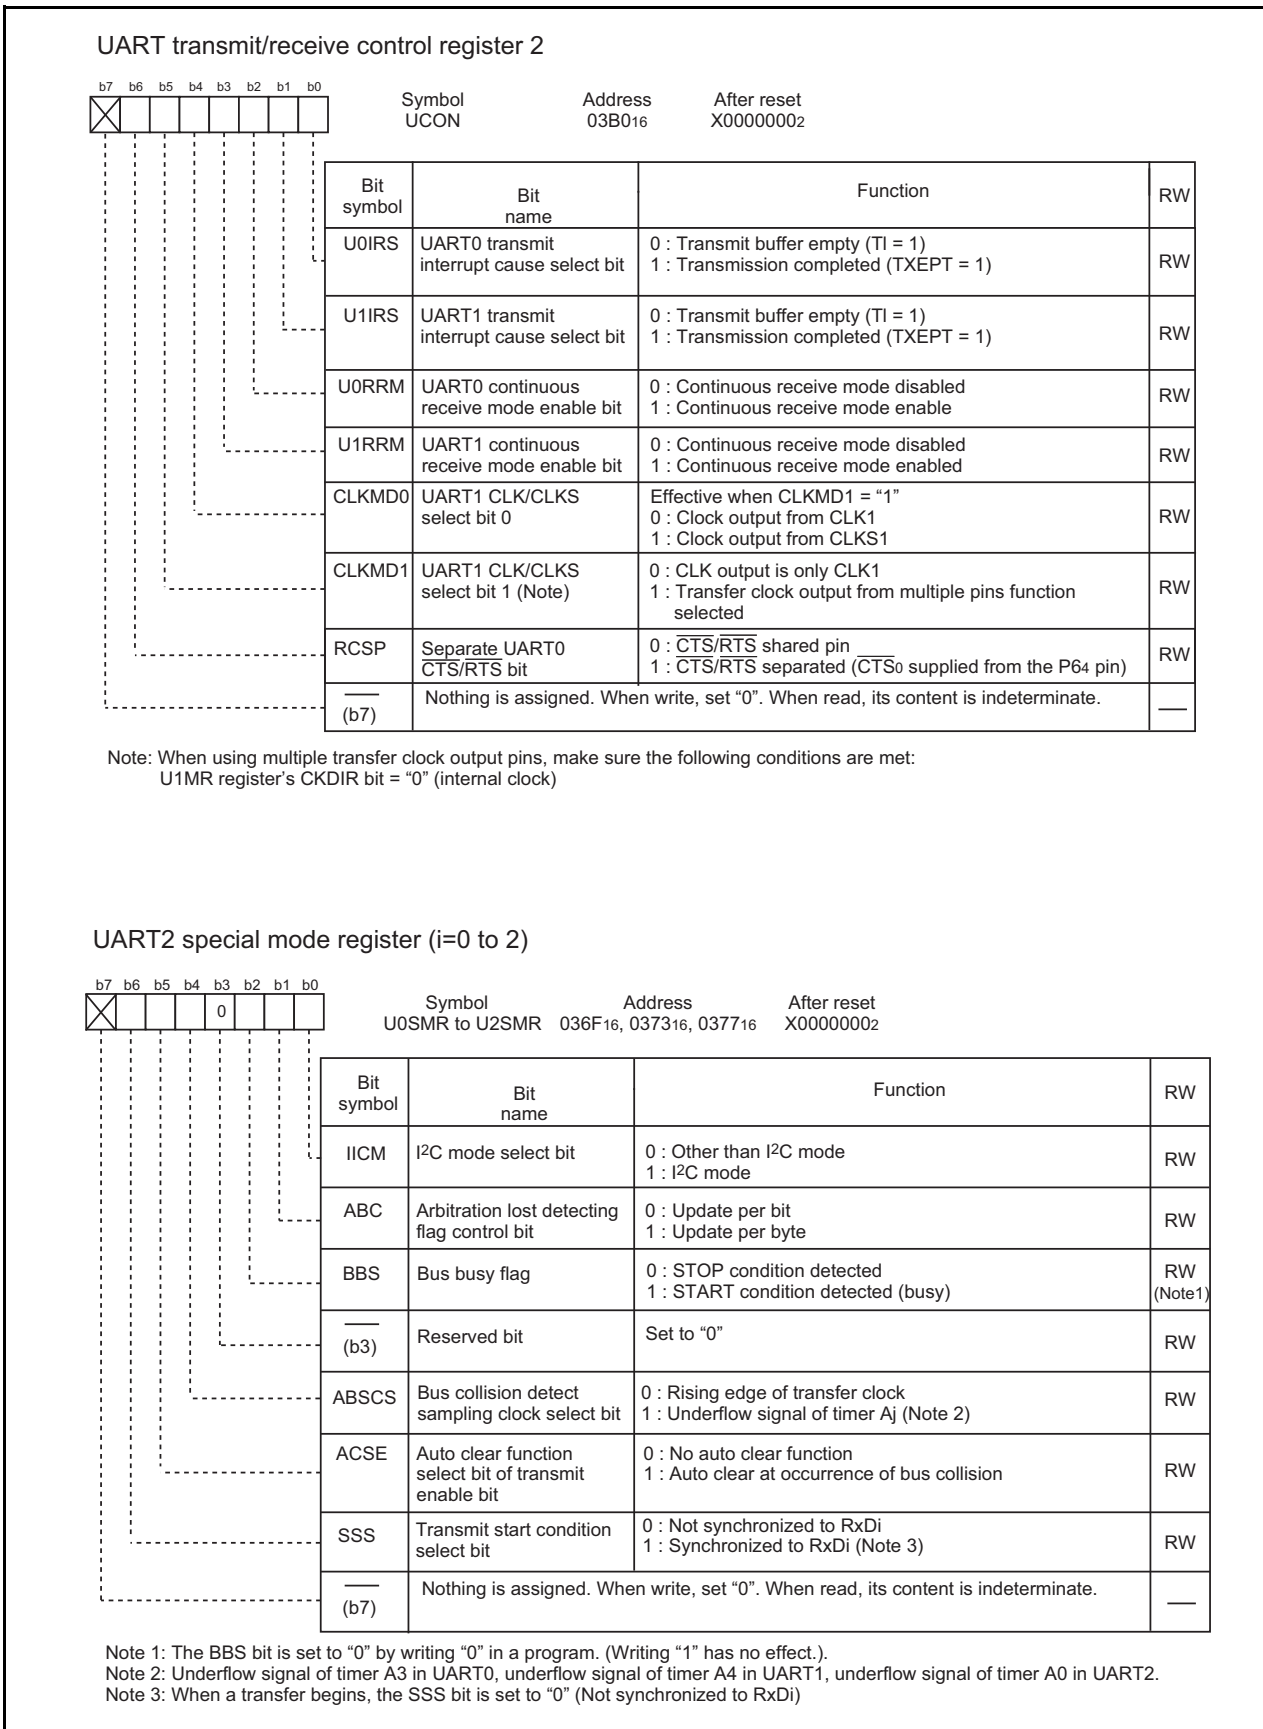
UART transmit/receive control register 2

b7 b6 b5 b4 b3 b2 b1 b0

Symbol UCON Address $03B0_{16}$ After reset $X0000000_2$

| Bit symbol | Bit name | Function | RW |
|---|---|---|---|
| U0IRS | UART0 transmit interrupt cause select bit | 0 : Transmit buffer empty (TI = 1) 1 : Transmission completed (TXEPT = 1) | RW |
| U1IRS | UART1 transmit interrupt cause select bit | 0 : Transmit buffer empty (TI = 1) 1 : Transmission completed (TXEPT = 1) | RW |
| U0RRM | UART0 continuous receive mode enable bit | 0 : Continuous receive mode disabled 1 : Continuous receive mode enable | RW |
| U1RRM | UART1 continuous receive mode enable bit | 0 : Continuous receive mode disabled 1 : Continuous receive mode enabled | RW |
| CLKMD0 | UART1 CLK/CLKS select bit 0 | Effective when CLKMD1 = “1” 0 : Clock output from CLK1 1 : Clock output from CLKS1 | RW |
| CLKMD1 | UART1 CLK/CLKS select bit 1 (Note) | 0 : CLK output is only CLK1 1 : Transfer clock output from multiple pins function selected | RW |
| RCSP | Separate UART0 $\overline{CTS}/\overline{RTS}$ bit | 0 : $\overline{CTS}/\overline{RTS}$ shared pin 1 : $\overline{CTS}/\overline{RTS}$ separated ($\overline{CTS_0}$ supplied from the P64 pin) | RW |
| (b7) | Nothing is assigned. When write, set “0”. When read, its content is indeterminate. | | — |

Note: When using multiple transfer clock output pins, make sure the following conditions are met: U1MR register’s CKDIR bit = “0” (internal clock)

UART2 special mode register (i=0 to 2)

b7 b6 b5 b4 b3 b2 b1 b0
0

Symbol U0SMR to U2SMR Address $036F_{16}$, $0373_{16}$, $0377_{16}$ After reset $X0000000_2$

| Bit symbol | Bit name | Function | RW |
|---|---|---|---|
| IICM | I$^2$C mode select bit | 0 : Other than I$^2$C mode 1 : I$^2$C mode | RW |
| ABC | Arbitration lost detecting flag control bit | 0 : Update per bit 1 : Update per byte | RW |
| BBS | Bus busy flag | 0 : STOP condition detected 1 : START condition detected (busy) | RW (Note1) |
| (b3) | Reserved bit | Set to “0” | RW |
| ABSCS | Bus collision detect sampling clock select bit | 0 : Rising edge of transfer clock 1 : Underflow signal of timer Aj (Note 2) | RW |
| ACSE | Auto clear function select bit of transmit enable bit | 0 : No auto clear function 1 : Auto clear at occurrence of bus collision | RW |
| SSS | Transmit start condition select bit | 0 : Not synchronized to RxDi 1 : Synchronized to RxDi (Note 3) | RW |
| (b7) | Nothing is assigned. When write, set “0”. When read, its content is indeterminate. | | — |

Note 1: The BBS bit is set to “0” by writing “0” in a program. (Writing “1” has no effect.).
Note 2: Underflow signal of timer A3 in UART0, underflow signal of timer A4 in UART1, underflow signal of timer A0 in UART2.
Note 3: When a transfer begins, the SSS bit is set to “0” (Not synchronized to RxDi)